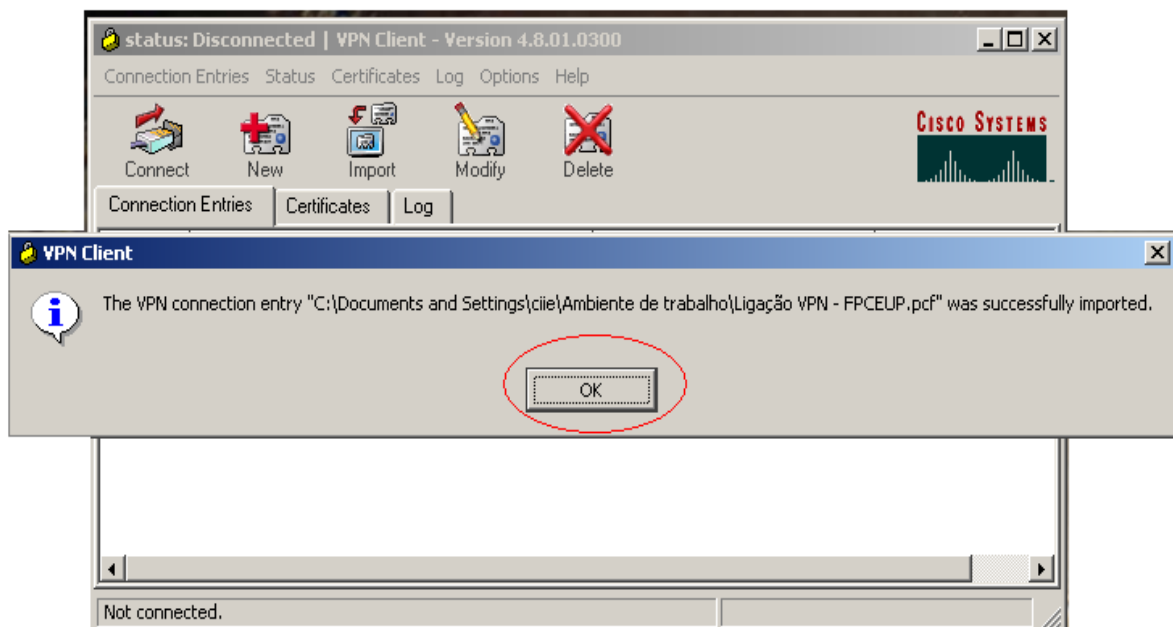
status: Disconnected | VPN Client - Version 4.8.01.0300

Connection Entries Status Certificates Log Options Help

Connect New Import Modify Delete

CISCO SYSTEMS

Connection Entries Certificates Log

VPN Client

The VPN connection entry "C:\Documents and Settings\ciie\Ambiente de trabalho\Ligação VPN - FPCEUP.pcf" was successfully imported.

OK

Not connected.